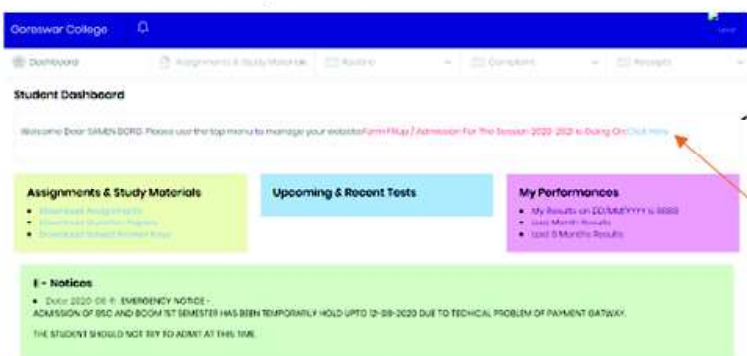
Goreswar College

Dashboard | Assignments & Study Materials | Routine | Complaint | Receipts

Student Dashboard

Welcome Dear SAMEN BORO. Please use the top menu to manage your website Form Fillup / Admission For The Session 2020-2021 is Going On Click Here

Assignments & Study Materials
- Download Assignments
- Download Question Papers
- Download Solved Answer Keys

Upcoming & Recent Tests

My Performances
- My Results on DD/MM/YYYY is 8888
- Last Month Results
- Last 6 Months Results

E - Notices
- Date 2020-08-11: EMERGENCY NOTICE -
ADMISSION OF BSC AND BCOM 1ST SEMESTER HAS BEEN TEMPORARILY HOLD UPTO 12-08-2020 DUE TO TECHICAL PROBLEM OF PAYMENT GATWAY.

THE STUDENT SHOULD NOT TRY TO ADMIT AT THIS TIME.